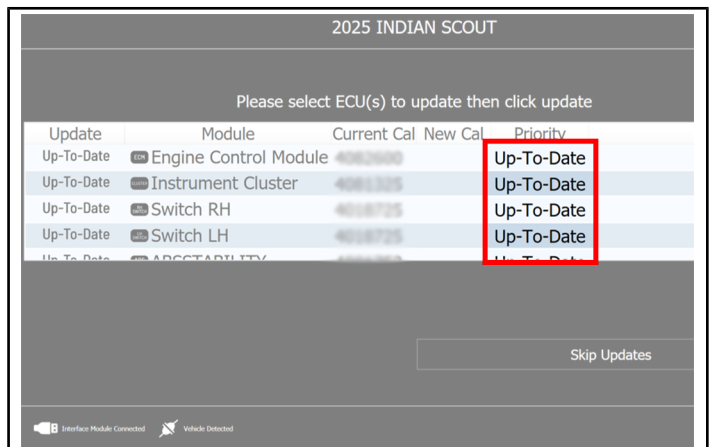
2025 INDIAN SCOUT

Please select ECU(s) to update then click update

| Update | Module | Current Cal | New Cal | Priority |
|---|---|---|---|---|
| Up-To-Date | ECM Engine Control Module | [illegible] | | Up-To-Date |
| Up-To-Date | CLUSTER Instrument Cluster | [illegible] | | Up-To-Date |
| Up-To-Date | Switch RH | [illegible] | | Up-To-Date |
| Up-To-Date | Switch LH | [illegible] | | Up-To-Date |
| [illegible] | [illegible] | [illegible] | | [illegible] |

Skip Updates

Interface Module Connected Vehicle Detected